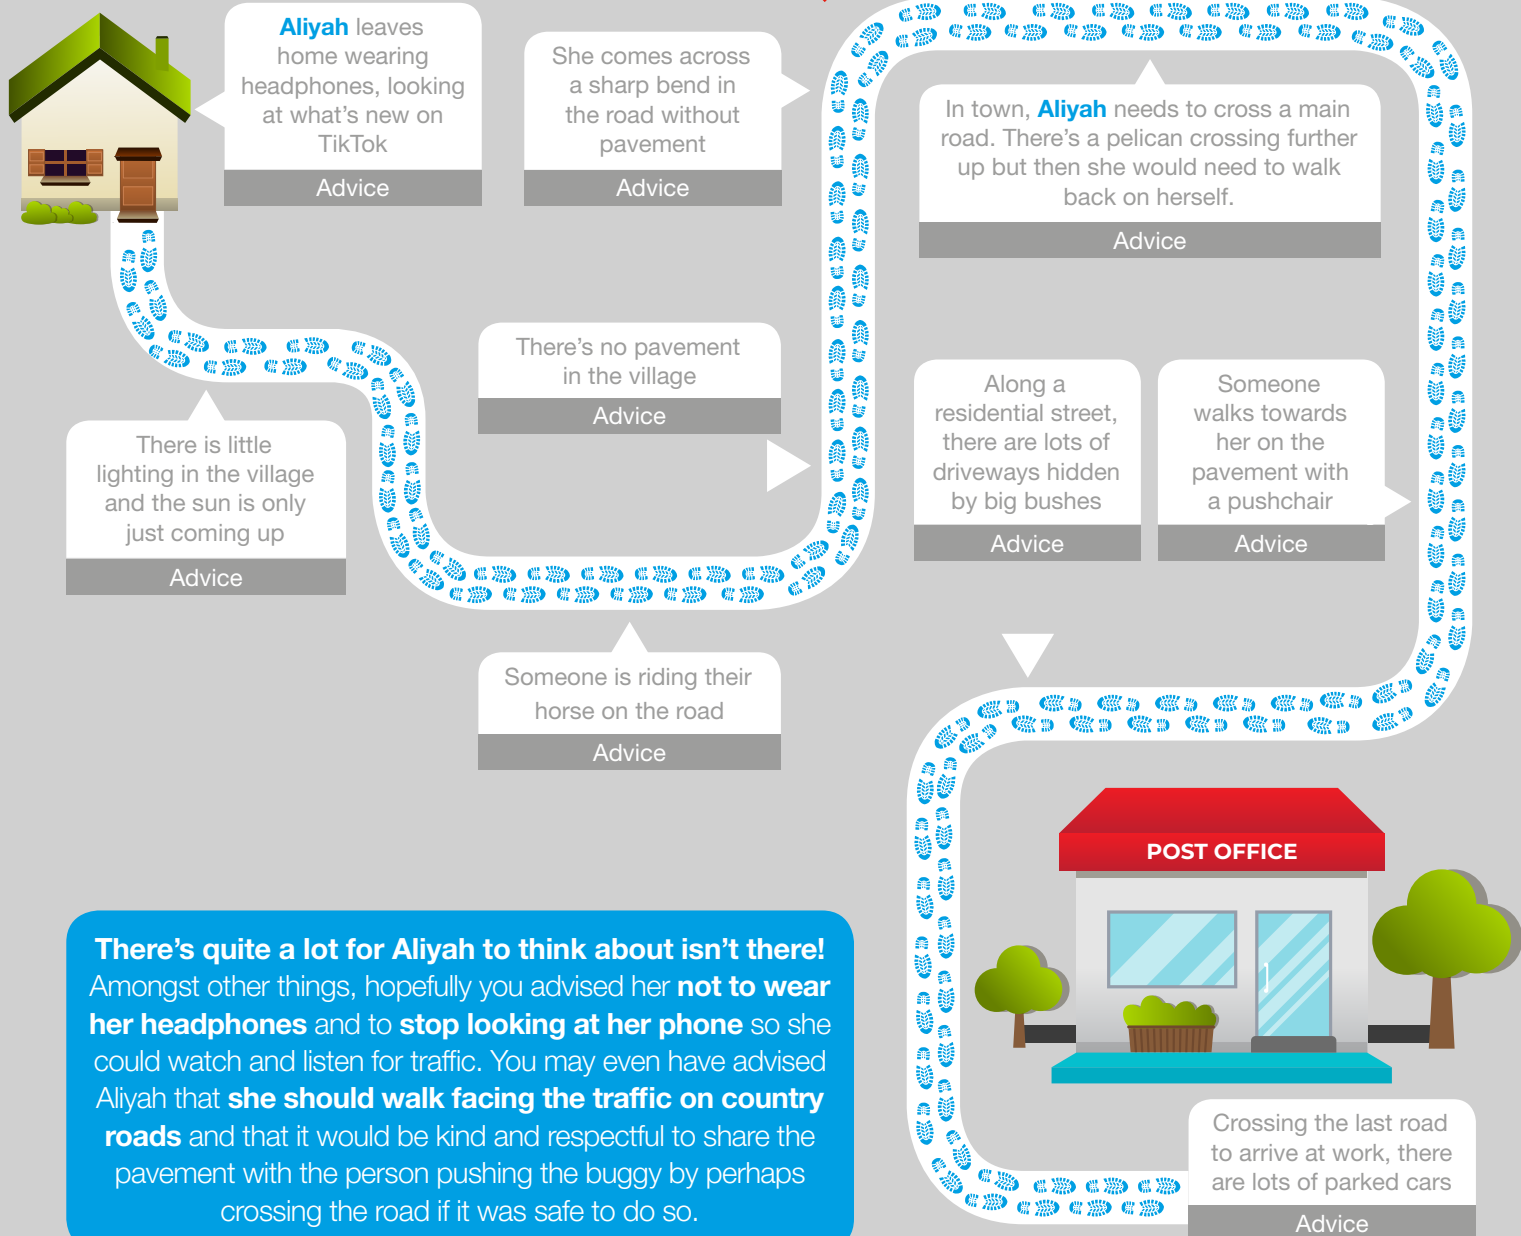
Aliyah leaves home wearing headphones, looking at what's new on TikTok

Advice

She comes across a sharp bend in the road without pavement

Advice

In town, Aliyah needs to cross a main road. There's a pelican crossing further up but then she would need to walk back on herself.

Advice

There's no pavement in the village

Advice

There is little lighting in the village and the sun is only just coming up

Advice

Along a residential street, there are lots of driveways hidden by big bushes

Advice

Someone walks towards her on the pavement with a pushchair

Advice

Someone is riding their horse on the road

Advice

POST OFFICE

There's quite a lot for Aliyah to think about isn't there! Amongst other things, hopefully you advised her not to wear her headphones and to stop looking at her phone so she could watch and listen for traffic. You may even have advised Aliyah that she should walk facing the traffic on country roads and that it would be kind and respectful to share the pavement with the person pushing the buggy by perhaps crossing the road if it was safe to do so.

Crossing the last road to arrive at work, there are lots of parked cars

Advice